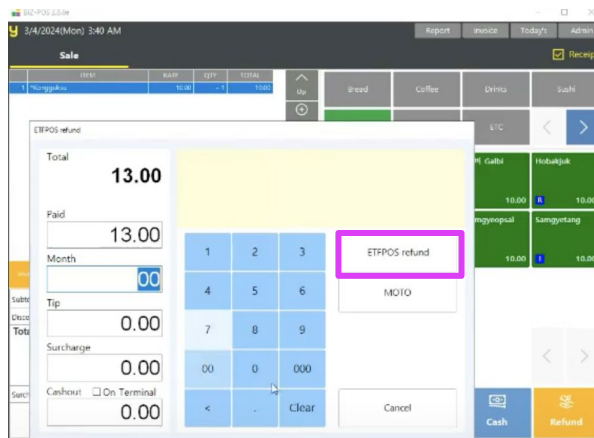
BIZ-POS 2.0.6e
3/4/2024(Mon) 3:40 AM
Report Invoice Today's Admin
Sale
Receipt
ITEM RATE QTY TOTAL
1 *Songpyeon 10.00 -1 10.00
Up
Bread Coffee Drinks Sushi
ETC
ETFPOS refund
Total
13.00
Paid
13.00
Month
00
Tip
0.00
Surcharge
0.00
Cashout ☐ On Terminal
0.00
| 1 | 2 | 3 |
|---|---|---|
| 4 | 5 | 6 |
| 7 | 8 | 9 |
| 00 | 0 | 000 |
| < | . | Clear |
ETFPOS refund
MOTO
Cancel
Galbi
10.00
Hobakjuk
10.00
Samgyeopsal
10.00
Samgyetang
10.00
Subto
Disco
Tota
Sear
Cash
Refund